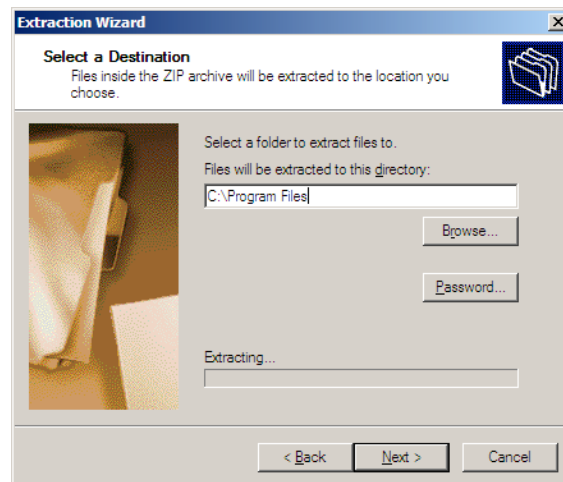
Extraction Wizard

Select a Destination
Files inside the ZIP archive will be extracted to the location you choose.

Select a folder to extract files to.

Files will be extracted to this directory:

C:\Program Files

Browse...

Password...

Extracting...

< Back

Next >

Cancel